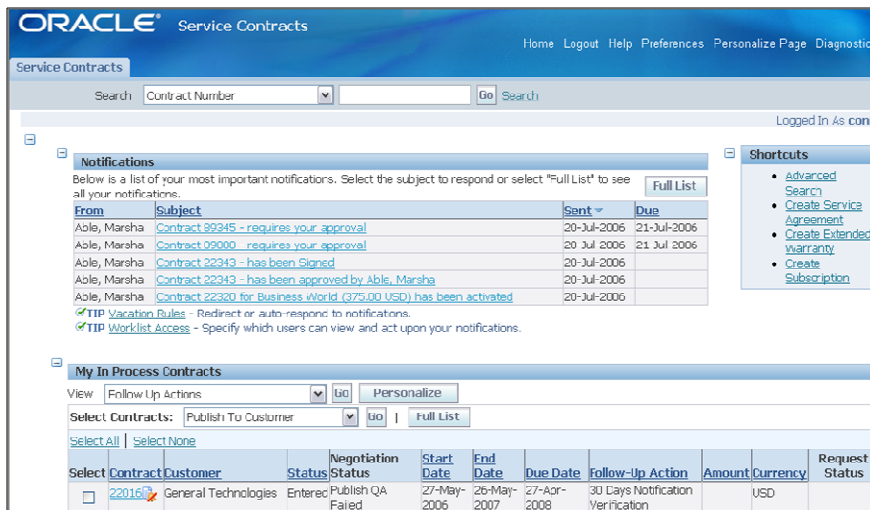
ORACLE Service Contracts

Home Logout Help Preferences Personalize Page Diagnostic

Service Contracts

Search Contract Number Go Search

Logged In As con

Notifications

Below is a list of your most important notifications. Select the subject to respond or select "Full List" to see all your notifications.

Full List

| From | Subject | Sent | Due |
|---|---|---|---|
| Able, Marsha | Contract 99345 - requires your approval | 20-Jul-2006 | 21-Jul-2006 |
| Able, Marsha | Contract 09000 - requires your approval | 20 Jul 2006 | 21 Jul 2006 |
| Able, Marsha | Contract 22343 - has been Signed | 20-Jul-2006 | |
| Able, Marsha | Contract 22343 - has been approved by Able, Marsha | 20-Jul-2006 | |
| Able, Marsha | Contract 22320 for Business World (375.00 USD) has been activated | 20-Jul-2006 | |

TIP Vacation Rules - Redirect or auto-respond to notifications.

TIP Worklist Access - Specify which users can view and act upon your notifications.

Shortcuts

- Advanced Search
- Create Service Agreement
- Create Extended Warranty
- Create Subscription

My In Process Contracts

View Follow Up Actions Go Personalize

Select Contracts: Publish To Customer Go | Full List

Select All | Select None

| Select | Contract | Customer | Status | Negotiation Status | Start Date | End Date | Due Date | Follow-Up Action | Amount | Currency | Request Status |
|---|---|---|---|---|---|---|---|---|---|---|---|
| | 22016 | General Technologies | Enterec | Publish QA Failed | 27-May-2006 | 26-May-2007 | 27-Apr-2008 | 30 Days Notification Verification | | USD | |